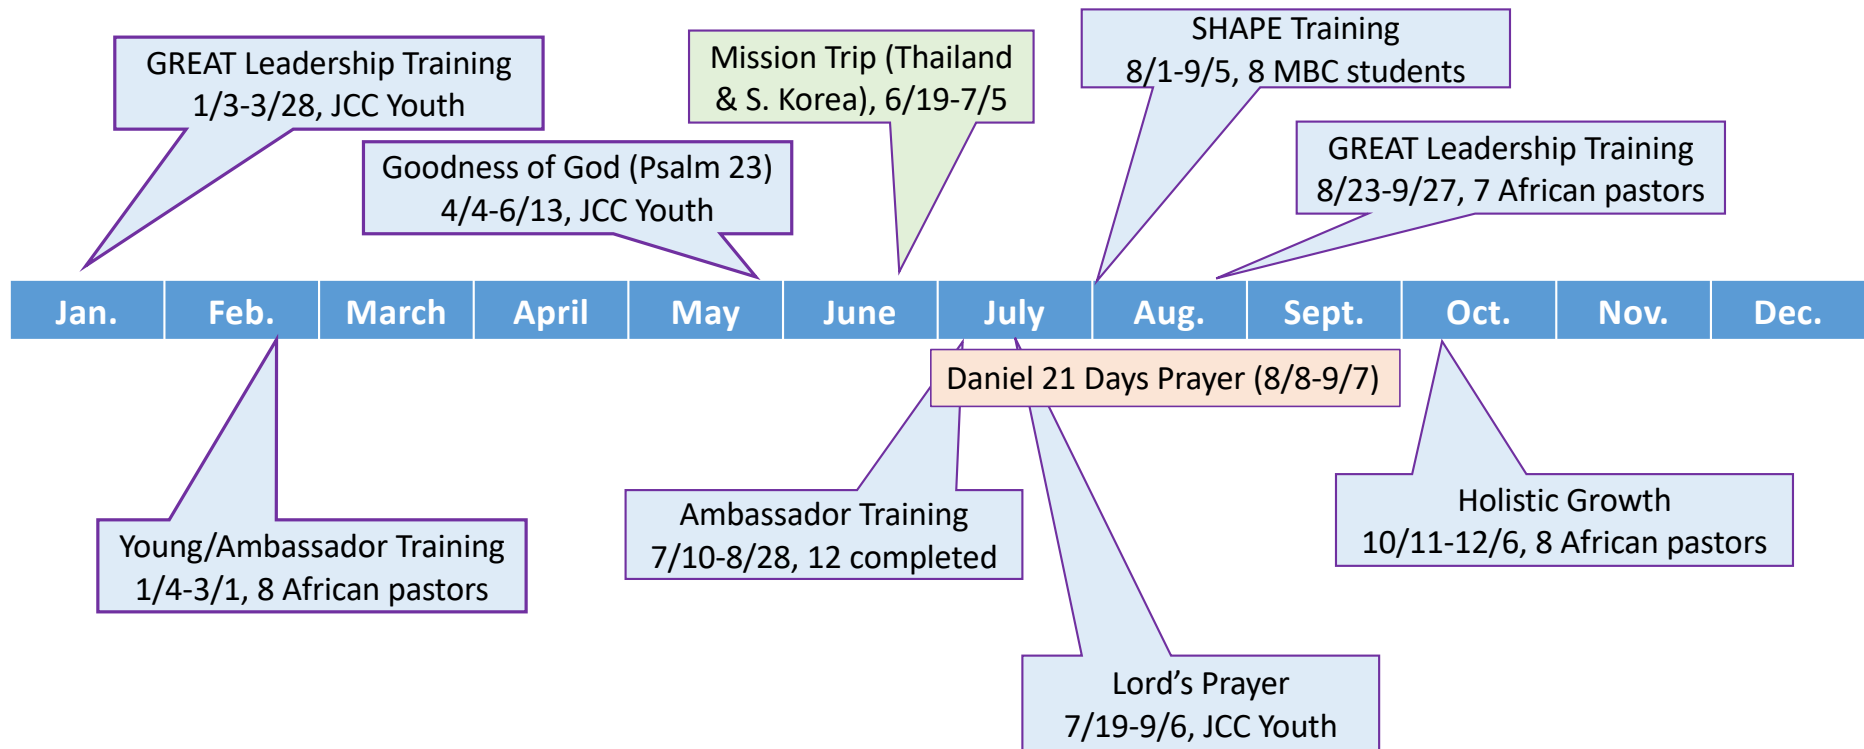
GREAT Leadership Training
1/3-3/28, JCC Youth

Goodness of God (Psalm 23)
4/4-6/13, JCC Youth

Mission Trip (Thailand & S. Korea), 6/19-7/5

SHAPE Training
8/1-9/5, 8 MBC students

GREAT Leadership Training
8/23-9/27, 7 African pastors

| Jan. | Feb. | March | April | May | June | July | Aug. | Sept. | Oct. | Nov. | Dec. |
|---|---|---|---|---|---|---|---|---|---|---|---|

Daniel 21 Days Prayer (8/8-9/7)

Young/Ambassador Training
1/4-3/1, 8 African pastors

Ambassador Training
7/10-8/28, 12 completed

Holistic Growth
10/11-12/6, 8 African pastors

Lord’s Prayer
7/19-9/6, JCC Youth